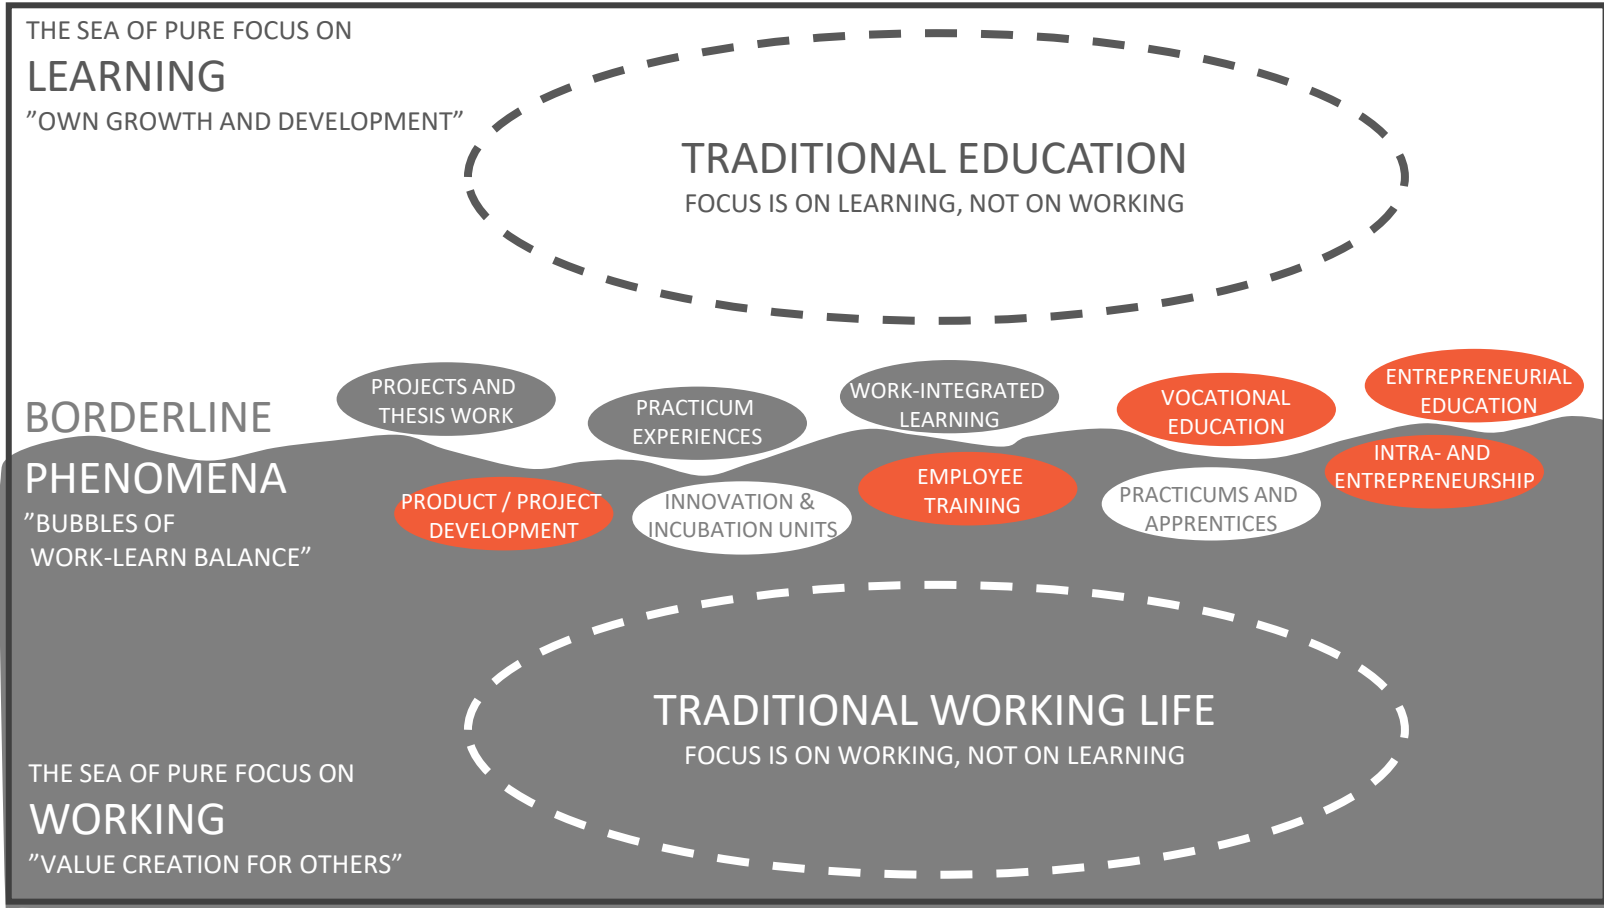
THE SEA OF PURE FOCUS ON
LEARNING
”OWN GROWTH AND DEVELOPMENT”

TRADITIONAL EDUCATION
FOCUS IS ON LEARNING, NOT ON WORKING

BORDERLINE
PHENOMENA
”BUBBLES OF WORK-LEARN BALANCE”

PROJECTS AND THESIS WORK

PRACTICUM EXPERIENCES

WORK-INTEGRATED LEARNING

VOCATIONAL EDUCATION

ENTREPRENEURIAL EDUCATION

PRODUCT / PROJECT DEVELOPMENT

INNOVATION & INCUBATION UNITS

EMPLOYEE TRAINING

PRACTICUMS AND APPRENTICES

INTRA- AND ENTREPRENEURSHIP

TRADITIONAL WORKING LIFE
FOCUS IS ON WORKING, NOT ON LEARNING

THE SEA OF PURE FOCUS ON
WORKING
”VALUE CREATION FOR OTHERS”